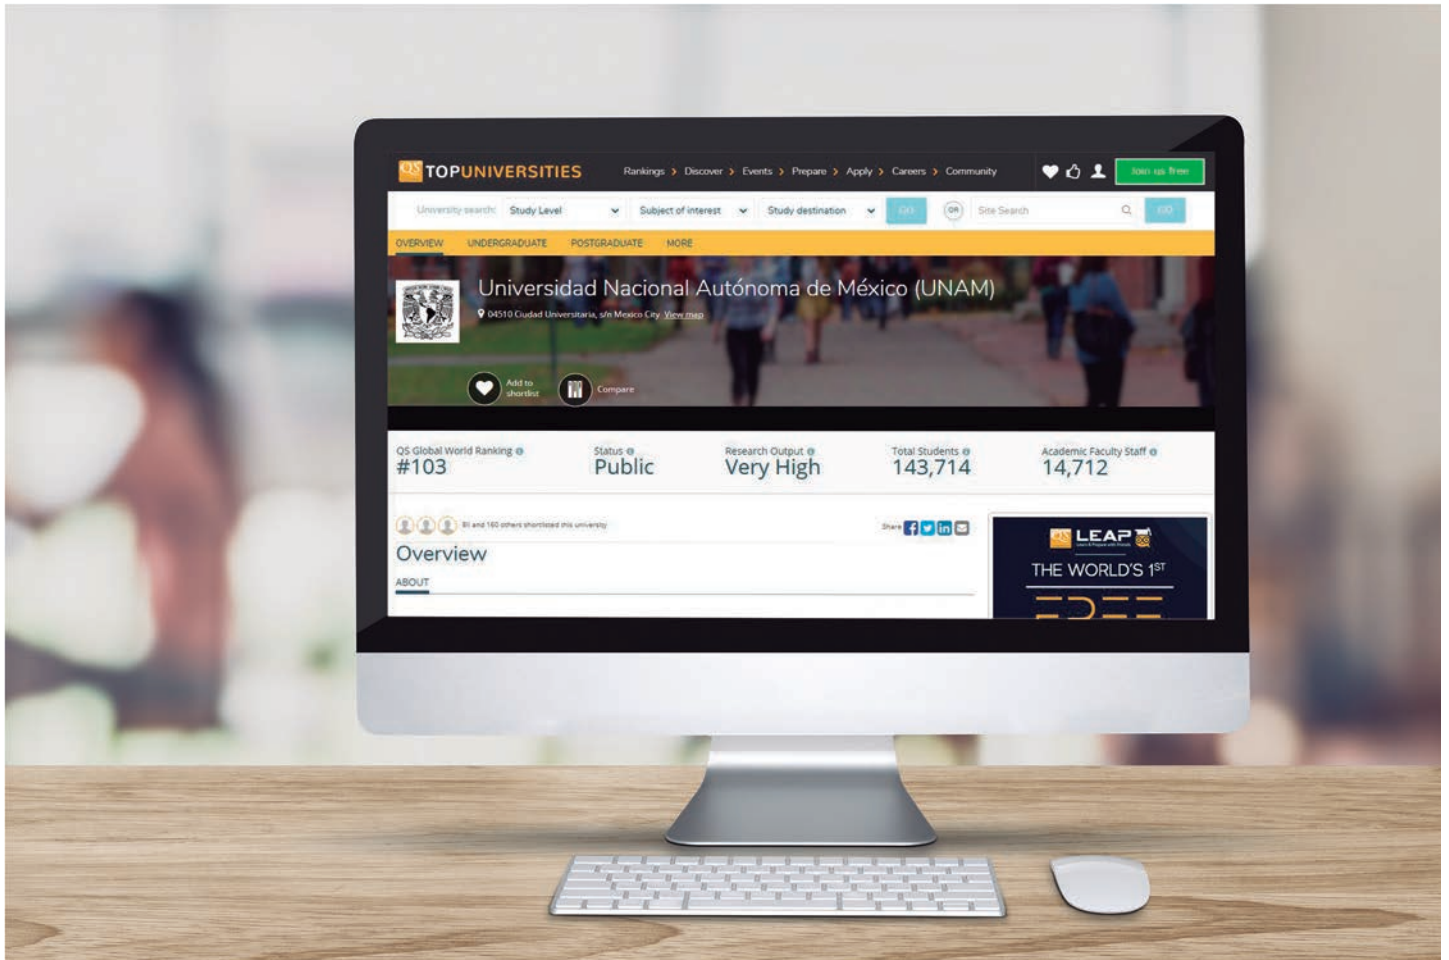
QS TOPUNIVERSITIES

Rankings > Discover > Events > Prepare > Apply > Careers > Community

Join us free

University search: Study Level Subject of interest Study destination GO OR Site Search GO

OVERVIEW UNDERGRADUATE POSTGRADUATE MORE

Universidad Nacional Autónoma de México (UNAM)

04510 Ciudad Universitaria, s/n Mexico City View map

Add to shortlist

Compare

QS Global World Ranking
#103

Status
Public

Research Output
Very High

Total Students
143,714

Academic Faculty Staff
14,712

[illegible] and 160 others shortlisted this university

Share

Overview

ABOUT

QS LEAP

THE WORLD'S $1^{ST}$

FREE